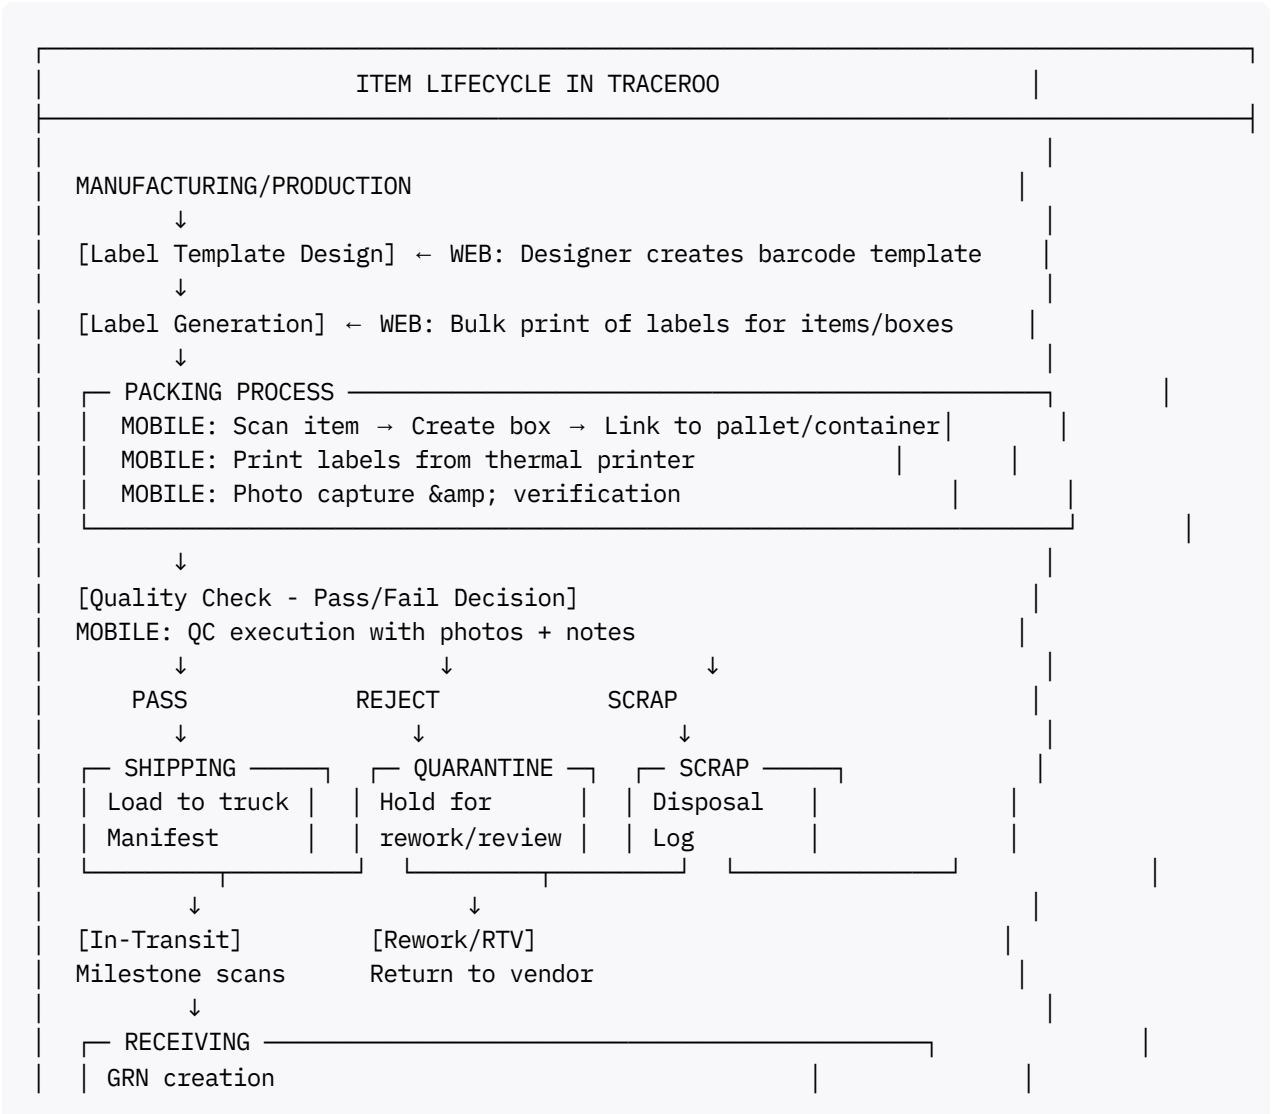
ITEM LIFECYCLE IN TRACEROO

MANUFACTURING/PRODUCTION
↓
[Label Template Design] ← WEB: Designer creates barcode template
↓
[Label Generation] ← WEB: Bulk print of labels for items/boxes
↓
PACKING PROCESS
MOBILE: Scan item → Create box → Link to pallet/container
MOBILE: Print labels from thermal printer
MOBILE: Photo capture &amp; verification
↓
[Quality Check - Pass/Fail Decision]
MOBILE: QC execution with photos + notes
↓ ↓ ↓
PASS REJECT SCRAP
↓ ↓ ↓
SHIPPING
Load to truck
Manifest

QUARANTINE
Hold for
rework/review

SCRAP
Disposal
Log

↓ ↓
[In-Transit] [Rework/RTV]
Milestone scans Return to vendor
↓
RECEIVING
GRN creation